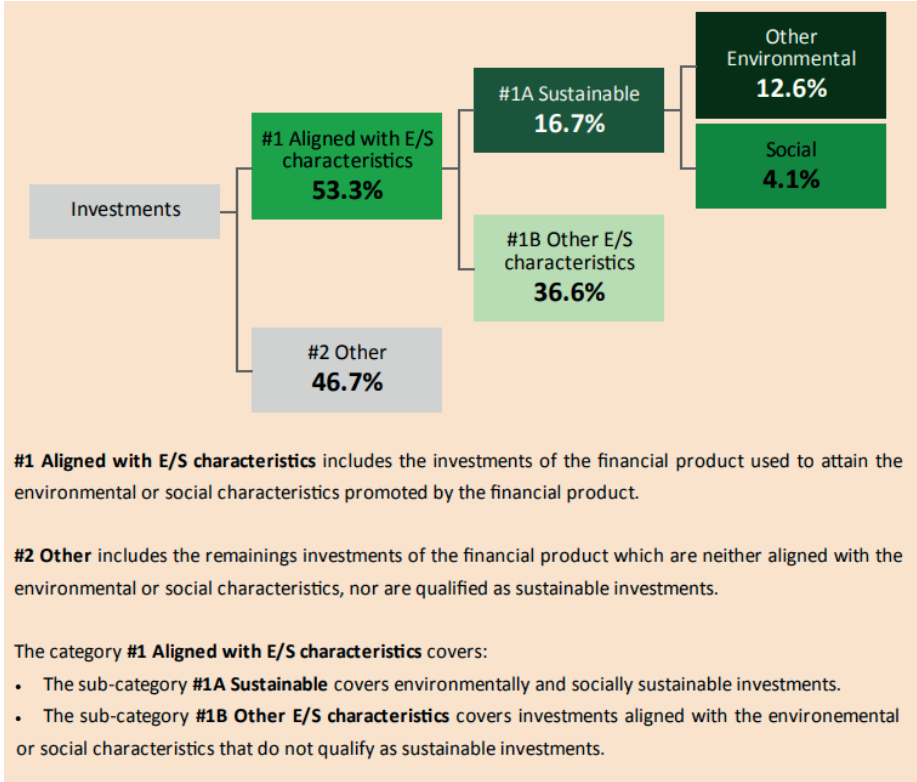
Investments

#1 Aligned with E/S characteristics
53.3%

#1A Sustainable
16.7%

Other Environmental
12.6%

Social
4.1%

#1B Other E/S characteristics
36.6%

#2 Other
46.7%

**#1 Aligned with E/S characteristics** includes the investments of the financial product used to attain the environmental or social characteristics promoted by the financial product.

**#2 Other** includes the remainings investments of the financial product which are neither aligned with the environmental or social characteristics, nor are qualified as sustainable investments.

The category **#1 Aligned with E/S characteristics** covers:
- The sub-category **#1A Sustainable** covers environmentally and socially sustainable investments.
- The sub-category **#1B Other E/S characteristics** covers investments aligned with the environemental or social characteristics that do not qualify as sustainable investments.